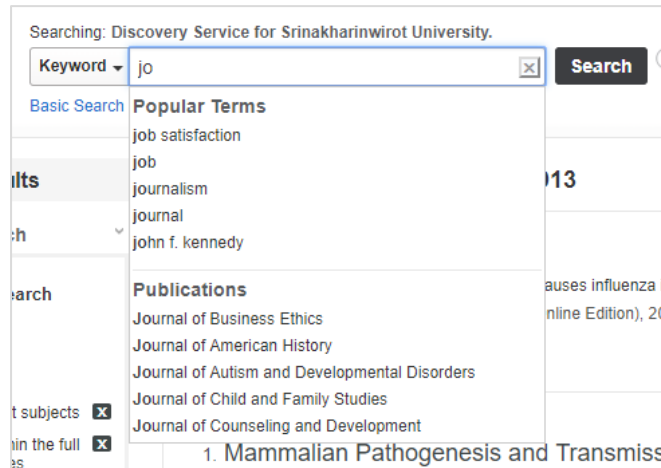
Searching: Discovery Service for Srinakharinwirot University.

Keyword ▾ jo

Search

Basic Search

Popular Terms

job satisfaction

job

journalism

journal

john f. kennedy

Publications

Journal of Business Ethics

Journal of American History

Journal of Autism and Developmental Disorders

Journal of Child and Family Studies

Journal of Counseling and Development

ults

:h

earch

t subjects

hin the full es

)13

auses influenza

nline Edition), 20

1. Mammalian Pathogenesis and Transmiss